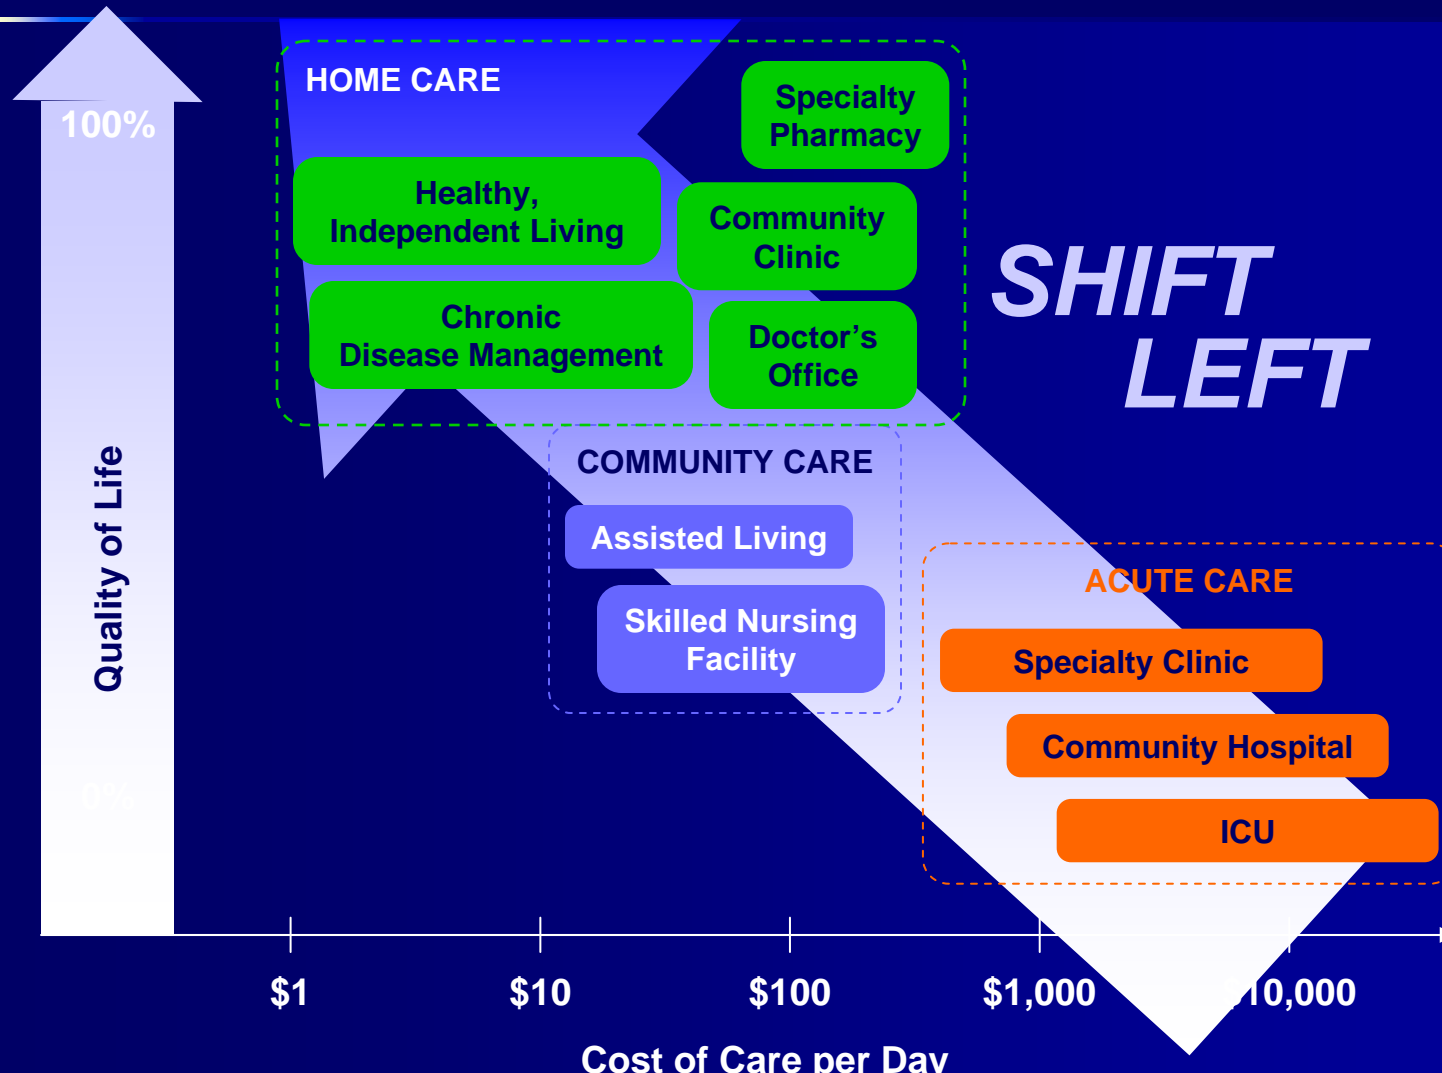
100%

Quality of Life

0%

HOME CARE

Specialty Pharmacy

Healthy, Independent Living

Community Clinic

Chronic Disease Management

Doctor's Office

SHIFT LEFT

COMMUNITY CARE

Assisted Living

Skilled Nursing Facility

ACUTE CARE

Specialty Clinic

Community Hospital

ICU

$1

$10

$100

$1,000

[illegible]10,000

Cost of Care per Day